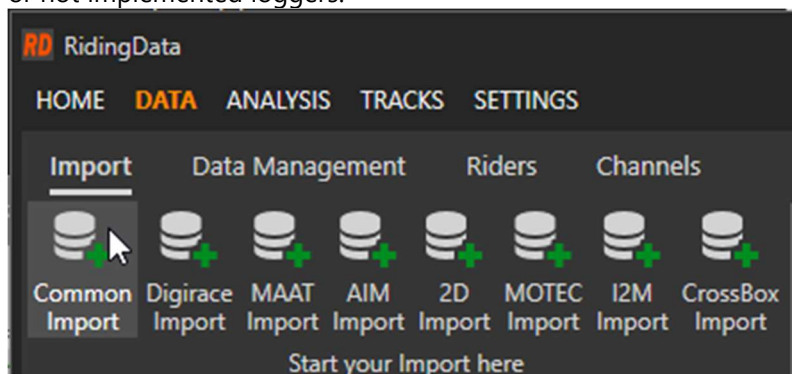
or not implemented loggers.

RD RidingData

HOME DATA ANALYSIS TRACKS SETTINGS

Import Data Management Riders Channels

Common Import Digirace Import MAAT Import AIM Import 2D Import MOTEC Import I2M Import CrossBox Import

Start your Import here